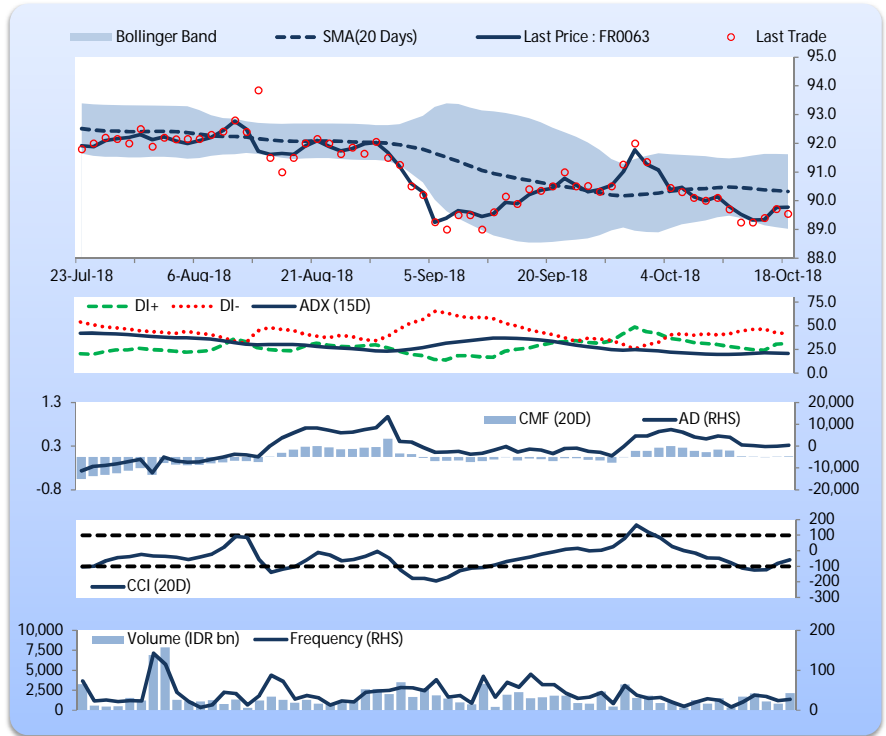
Bollinger Band
SMA(20 Days)
Last Price : FR0063
Last Trade

95.0
94.0
93.0
92.0
91.0
90.0
89.0
88.0

23-Jul-18
6-Aug-18
21-Aug-18
5-Sep-18
20-Sep-18
4-Oct-18
18-Oct-18

DI+
DI-
ADX (15D)

75.0
50.0
25.0
0.0

1.3
0.3
-0.8

CMF (20D)
AD (RHS)

20,000
10,000
0
-10,000
-20,000

200
100
0
-100
-200
-300

CCI (20D)

10,000
7,500
5,000
2,500
0

Volume (IDR bn)
Frequency (RHS)

200
100
0